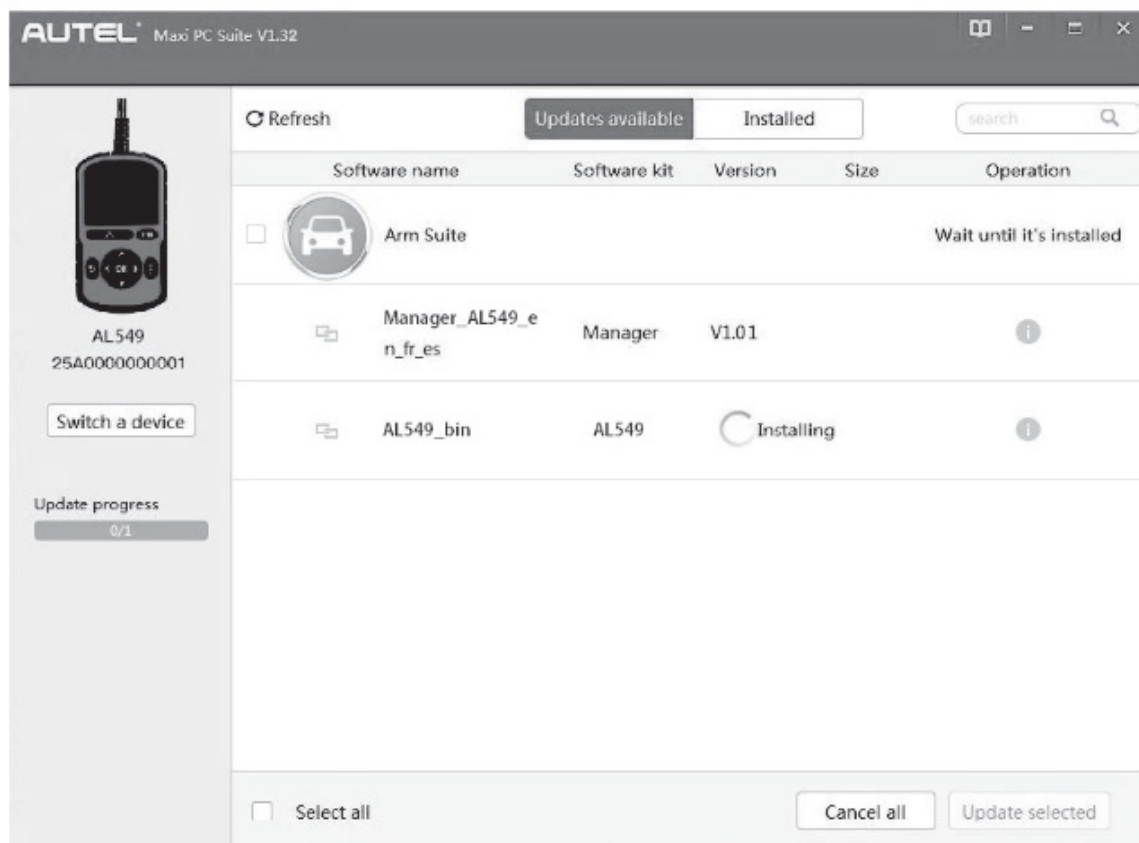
AUTEL Maxi PC Suite V1.32

AL549
25A0000000001

Switch a device

Update progress
0/1

Refresh

Updates available

Installed

search

| Software name | Software kit | Version | Size | Operation |
|---|---|---|---|---|
| Arm Suite | | | | Wait until it's installed |
| Manager_AL549_en_fr_es | Manager | V1.01 | | |
| AL549_bin | AL549 | Installing | | |

Select all

Cancel all

Update selected